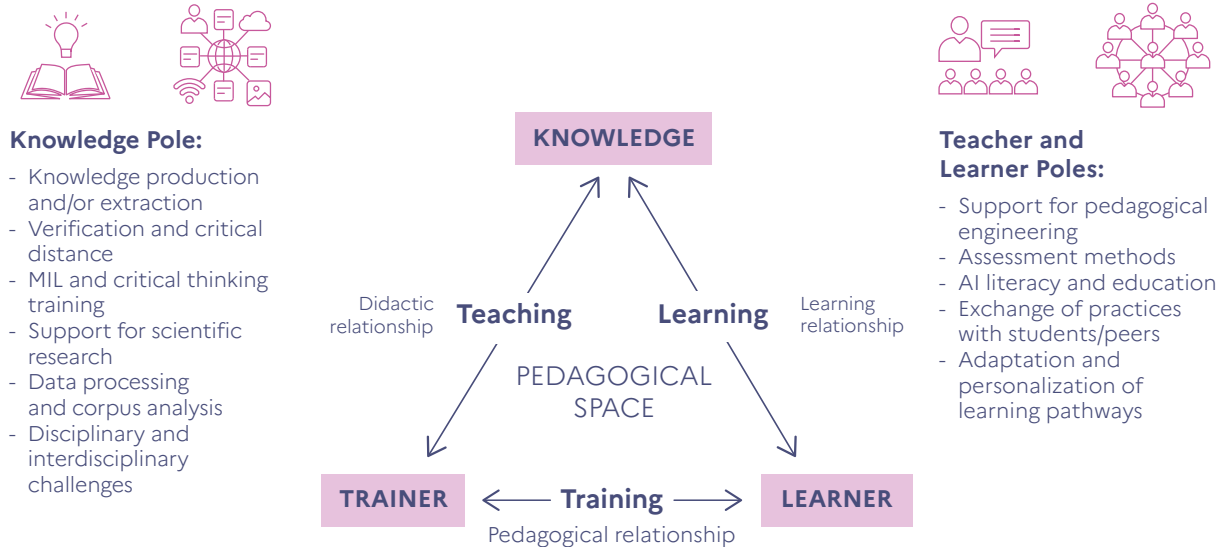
Knowledge Pole:

- Knowledge production and/or extraction
- Verification and critical distance
- MIL and critical thinking training
- Support for scientific research
- Data processing and corpus analysis
- Disciplinary and interdisciplinary challenges

KNOWLEDGE

Didactic relationship

Teaching

Learning

Learning relationship

PEDAGOGICAL SPACE

TRAINER

Training

LEARNER

Pedagogical relationship

Teacher and Learner Poles:

- Support for pedagogical engineering
- Assessment methods
- AI literacy and education
- Exchange of practices with students/peers
- Adaptation and personalization of learning pathways